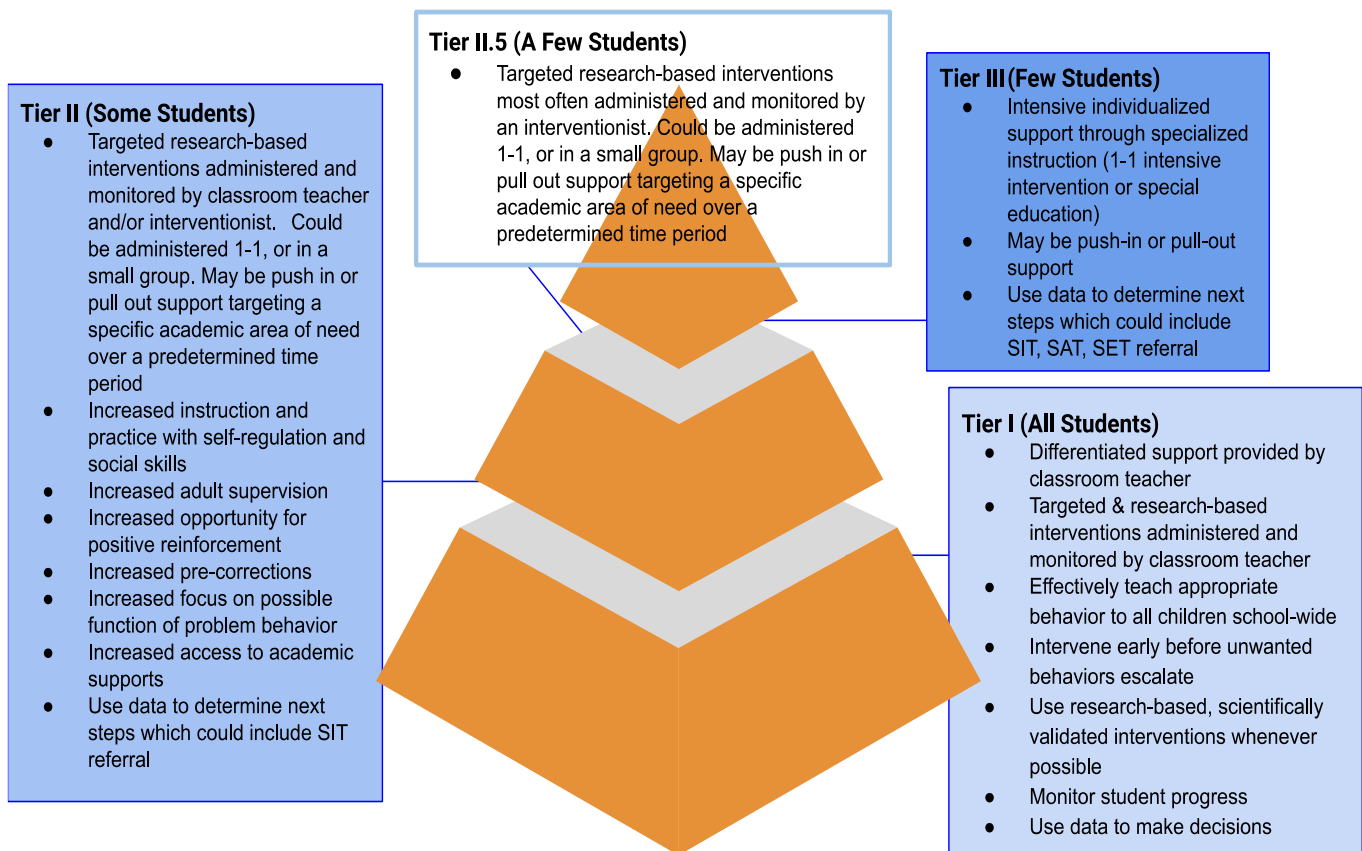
Tier II.5 (A Few Students)
- Targeted research-based interventions most often administered and monitored by an interventionist. Could be administered 1-1, or in a small group. May be push in or pull out support targeting a specific academic area of need over a predetermined time period

Tier II (Some Students)
- Targeted research-based interventions administered and monitored by classroom teacher and/or interventionist. Could be administered 1-1, or in a small group. May be push in or pull out support targeting a specific academic area of need over a predetermined time period
- Increased instruction and practice with self-regulation and social skills
- Increased adult supervision
- Increased opportunity for positive reinforcement
- Increased pre-corrections
- Increased focus on possible function of problem behavior
- Increased access to academic supports
- Use data to determine next steps which could include SIT referral

Tier III (Few Students)
- Intensive individualized support through specialized instruction (1-1 intensive intervention or special education)
- May be push-in or pull-out support
- Use data to determine next steps which could include SIT, SAT, SET referral

Tier I (All Students)
- Differentiated support provided by classroom teacher
- Targeted & research-based interventions administered and monitored by classroom teacher
- Effectively teach appropriate behavior to all children school-wide
- Intervene early before unwanted behaviors escalate
- Use research-based, scientifically validated interventions whenever possible
- Monitor student progress
- Use data to make decisions